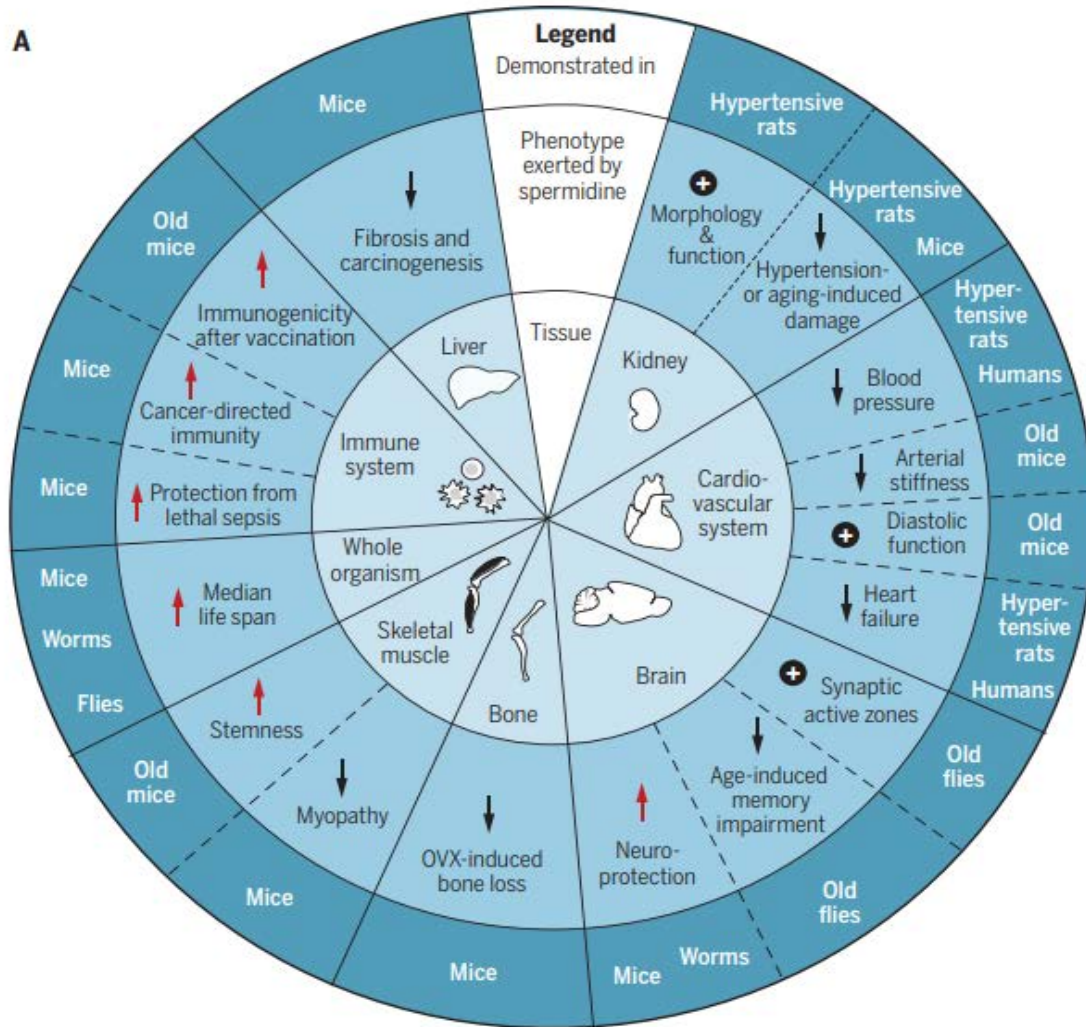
A

Legend
Demonstrated in
Phenotype exerted by spermidine
Tissue

Hypertensive rats
Morphology & function
Hypertensive rats
Mice
Hypertension- or aging-induced damage
Kidney

Hypertensive rats
Humans
Blood pressure
Old mice
Arterial stiffness
Old mice
Diastolic function
Hypertensive rats
Humans
Heart failure
Cardiovascular system

Old flies
Synaptic active zones
Old flies
Age-induced memory impairment
Mice
Worms
Neuroprotection
Brain

Mice
OVX-induced bone loss
Bone

Mice
Myopathy
Old mice
Stemness
Skeletal muscle

Mice
Worms
Flies
Median life span
Whole organism

Mice
Protection from lethal sepsis
Mice
Cancer-directed immunity
Old mice
Immunogenicity after vaccination
Immune system

Mice
Fibrosis and carcinogenesis
Liver